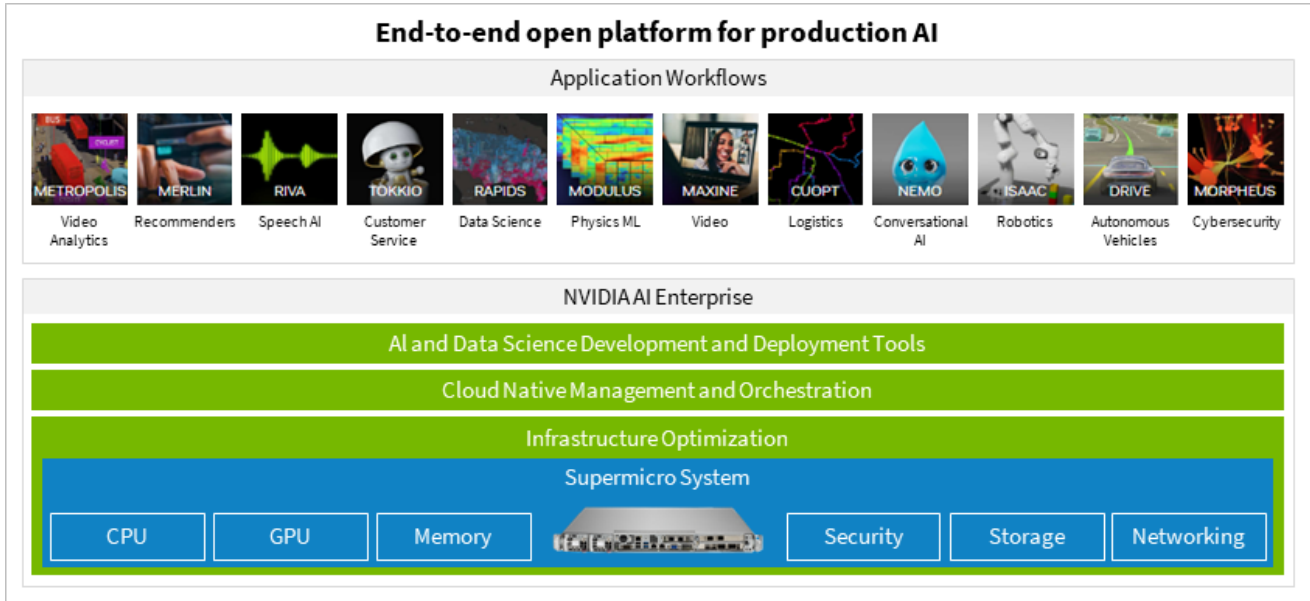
End-to-end open platform for production AI

Application Workflows

BUS CYCLIST METROPOLIS
Video Analytics

MERLIN
Recommenders

RIVA
Speech AI

TOKKIO
Customer Service

RAPIDS
Data Science

MODULUS
Physics ML

MAXINE
Video

CUOPT
Logistics

NEMO
Conversational AI

ISAAC
Robotics

DRIVE
Autonomous Vehicles

MORPHEUS
Cybersecurity

NVIDIA AI Enterprise

AI and Data Science Development and Deployment Tools

Cloud Native Management and Orchestration

Infrastructure Optimization

Supermicro System

CPU

GPU

Memory

Security

Storage

Networking